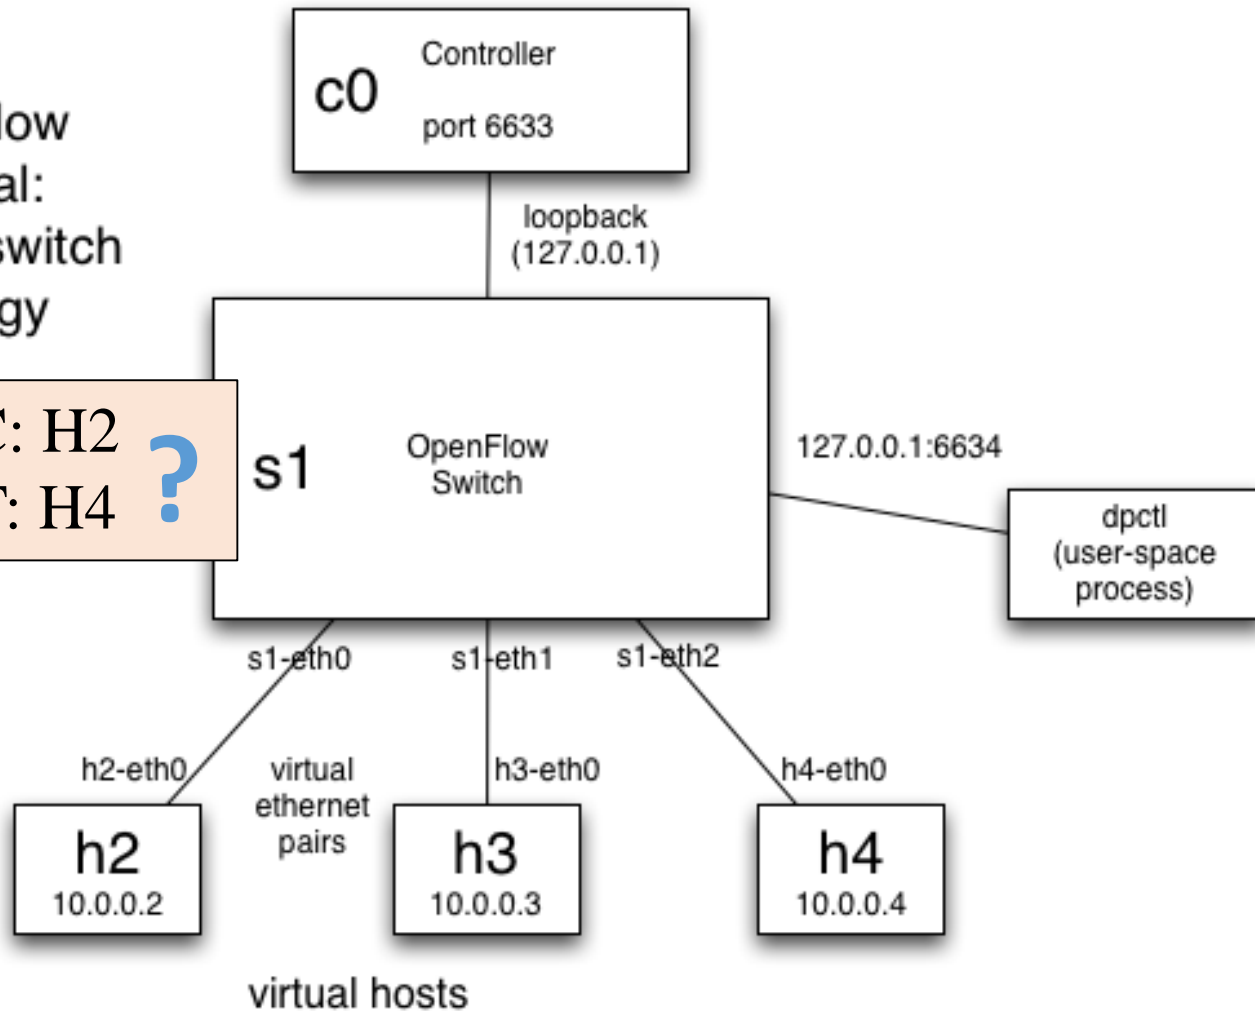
low
al:
switch
gy

C: H2
T: H4
?

c0
Controller
port 6633

loopback
(127.0.0.1)

s1
OpenFlow
Switch

127.0.0.1:6634

dpctl
(user-space
process)

s1-eth0
s1-eth1
s1-eth2

h2-eth0
virtual
ethernet
pairs
h3-eth0
h4-eth0

h2
10.0.0.2

h3
10.0.0.3

h4
10.0.0.4

virtual hosts